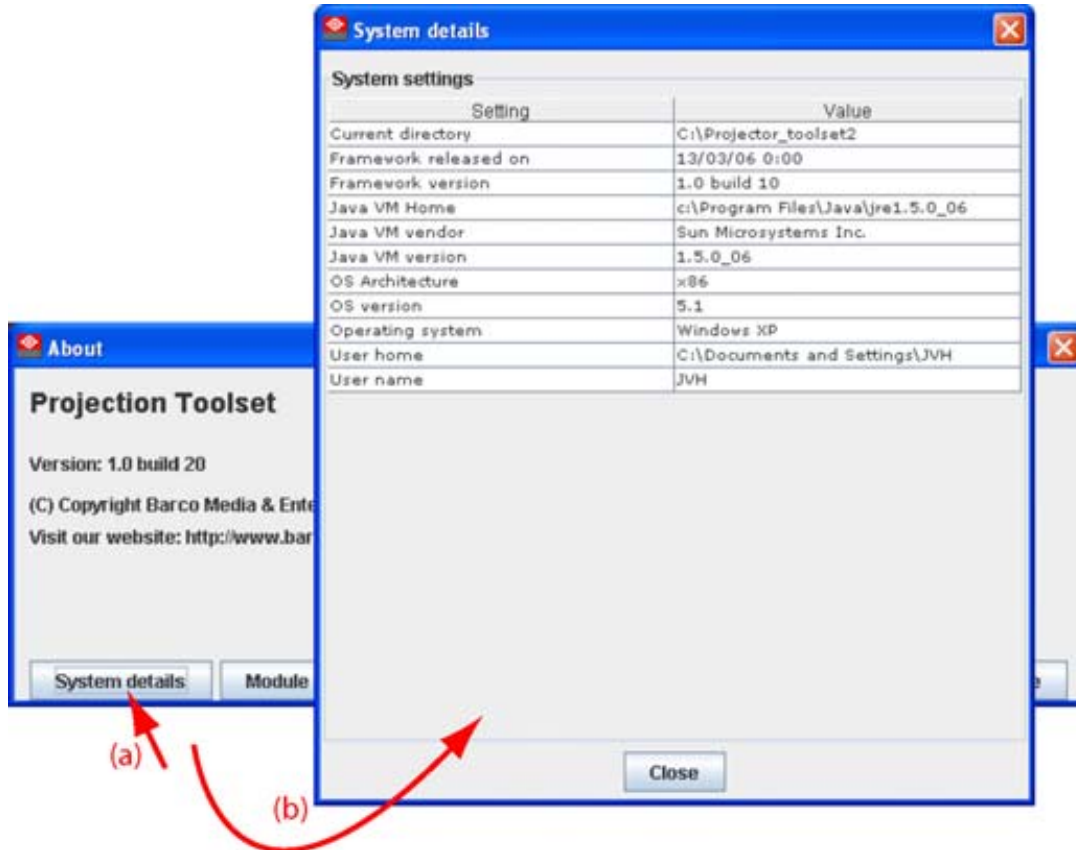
System details

System settings

| Setting | Value |
|---|---|
| Current directory | C:\Projector_toolset2 |
| Framework released on | 13/03/06 0:00 |
| Framework version | 1.0 build 10 |
| Java VM Home | c:\Program Files\Java\jre1.5.0_06 |
| Java VM vendor | Sun Microsystems Inc. |
| Java VM version | 1.5.0_06 |
| OS Architecture | x86 |
| OS version | 5.1 |
| Operating system | Windows XP |
| User home | C:\Documents and Settings\JVH |
| User name | JVH |

Close

About

Projection Toolset

Version: 1.0 build 20

(C) Copyright Barco Media & Ente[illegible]

Visit our website: http://www.bar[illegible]

System details

Module

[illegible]e

(a)

(b)